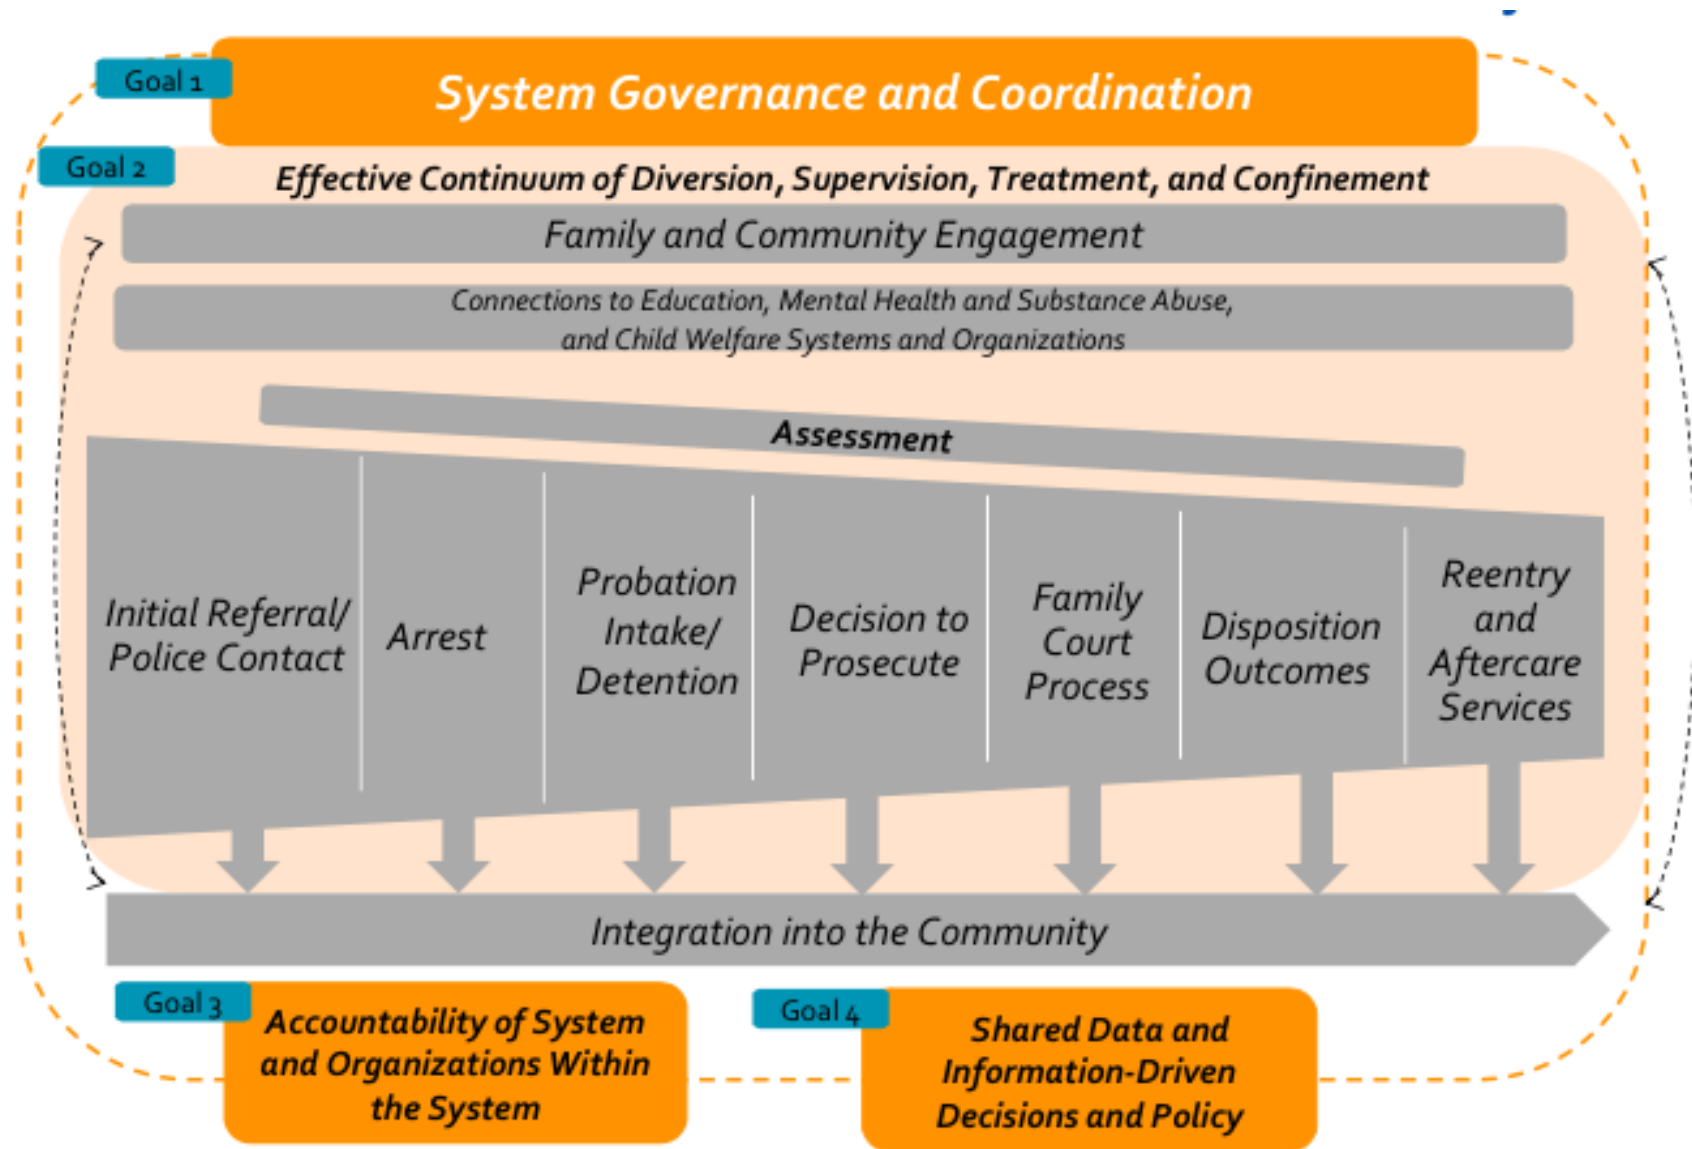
Goal 1
System Governance and Coordination

Goal 2
Effective Continuum of Diversion, Supervision, Treatment, and Confinement

Family and Community Engagement

Connections to Education, Mental Health and Substance Abuse, and Child Welfare Systems and Organizations

Assessment

Initial Referral/ Police Contact

Arrest

Probation Intake/ Detention

Decision to Prosecute

Family Court Process

Disposition Outcomes

Reentry and Aftercare Services

Integration into the Community

Goal 3
Accountability of System and Organizations Within the System

Goal 4
Shared Data and Information-Driven Decisions and Policy